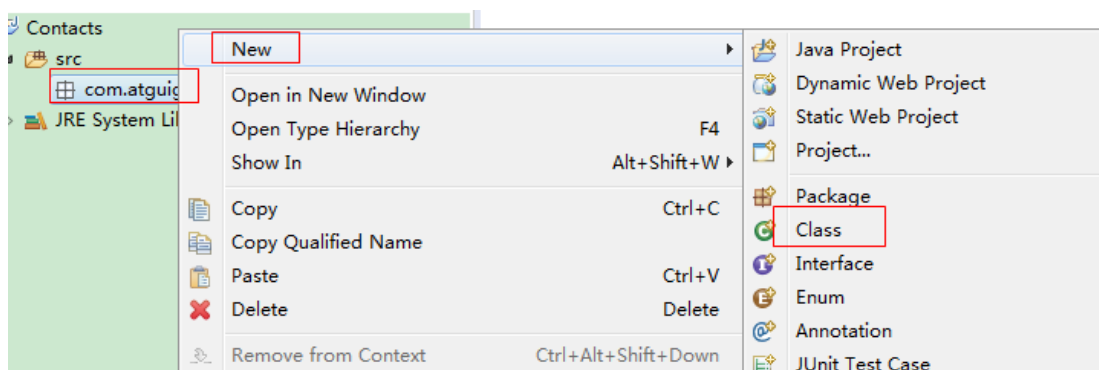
Contacts
src
com.atguig
JRE System Li

New
Open in New Window
Open Type Hierarchy F4
Show In Alt+Shift+W
Copy Ctrl+C
Copy Qualified Name
Paste Ctrl+V
Delete Delete
Remove from Context Ctrl+Alt+Shift+Down

Java Project
Dynamic Web Project
Static Web Project
Project...
Package
Class
Interface
Enum
Annotation
JUnit Test Case